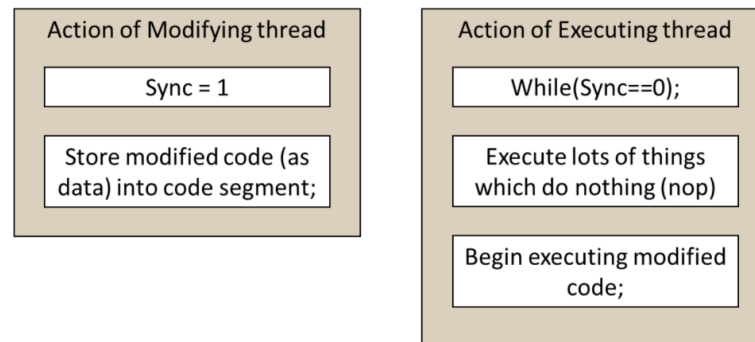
Action of Modifying thread

Sync = 1

Store modified code (as data) into code segment;

Action of Executing thread

While(Sync==0);

Execute lots of things which do nothing (nop)

Begin executing modified code;